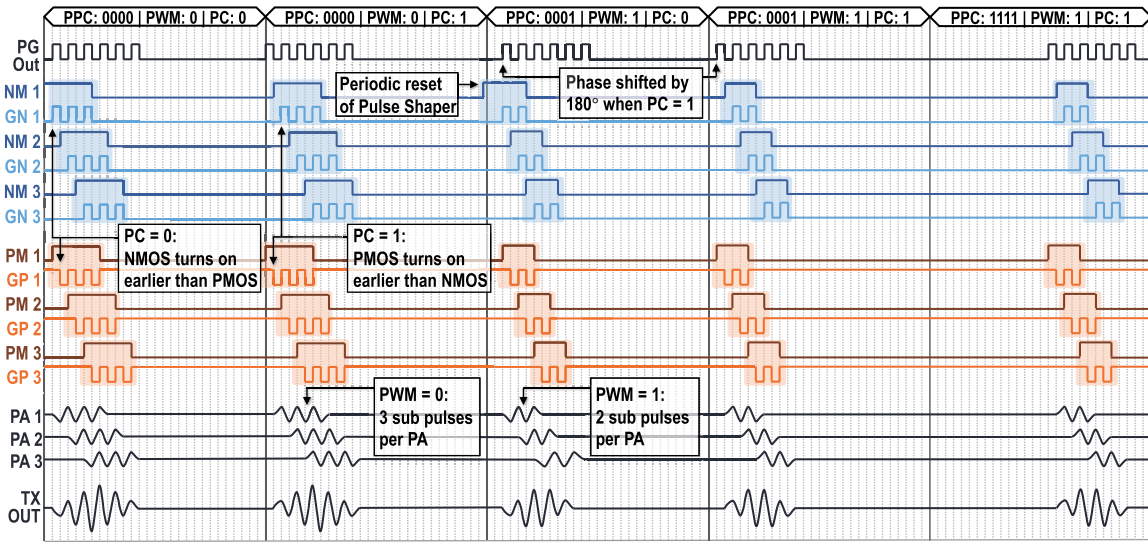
PPC: 0000 | PWM: 0 | PC: 0
PPC: 0000 | PWM: 0 | PC: 1
PPC: 0001 | PWM: 1 | PC: 0
PPC: 0001 | PWM: 1 | PC: 1
PPC: 1111 | PWM: 1 | PC: 1

PG Out
NM 1
GN 1
NM 2
GN 2
NM 3
GN 3
PM 1
GP 1
PM 2
GP 2
PM 3
GP 3
PA 1
PA 2
PA 3
TX OUT

Periodic reset of Pulse Shaper

Phase shifted by 180° when PC = 1

PC = 0: NMOS turns on earlier than PMOS

PC = 1: PMOS turns on earlier than NMOS

PWM = 0: 3 sub pulses per PA

PWM = 1: 2 sub pulses per PA